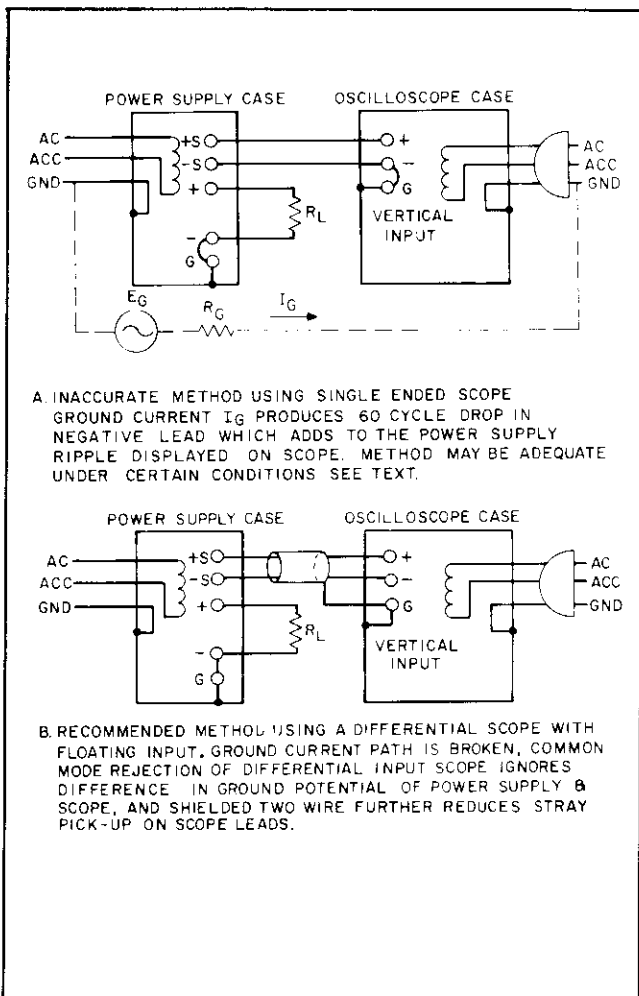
POWER SUPPLY CASE

OSCILLOSCOPE CASE

AC
ACC
GND

+S
-S
+
-
G

$R_L$

+
-
G

VERTICAL INPUT

AC
ACC
GND

$E_G$
$R_G$
$I_G$

A. INACCURATE METHOD USING SINGLE ENDED SCOPE GROUND CURRENT $I_G$ PRODUCES 60 CYCLE DROP IN NEGATIVE LEAD WHICH ADDS TO THE POWER SUPPLY RIPPLE DISPLAYED ON SCOPE. METHOD MAY BE ADEQUATE UNDER CERTAIN CONDITIONS SEE TEXT.

POWER SUPPLY CASE

OSCILLOSCOPE CASE

AC
ACC
GND

+S
-S
+
-
G

$R_L$

+
-
G

VERTICAL INPUT

AC
ACC
GND

B. RECOMMENDED METHOD USING A DIFFERENTIAL SCOPE WITH FLOATING INPUT. GROUND CURRENT PATH IS BROKEN, COMMON MODE REJECTION OF DIFFERENTIAL INPUT SCOPE IGNORES DIFFERENCE IN GROUND POTENTIAL OF POWER SUPPLY & SCOPE, AND SHIELDED TWO WIRE FURTHER REDUCES STRAY PICK-UP ON SCOPE LEADS.